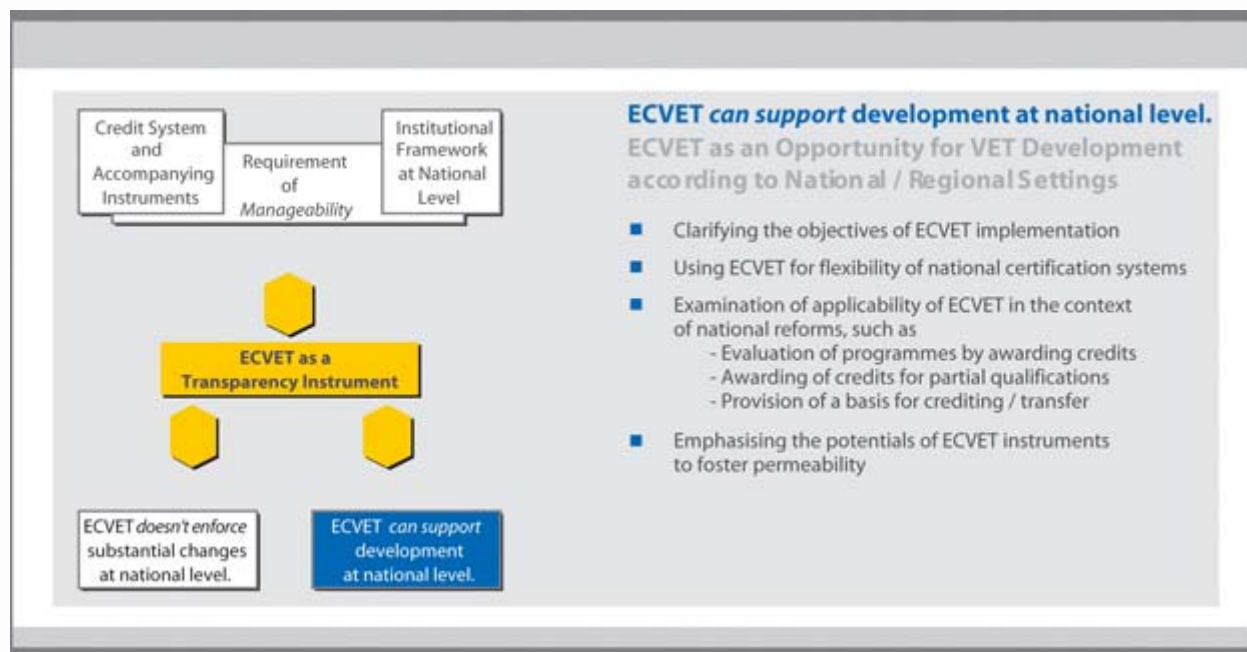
Credit System and Accompanying Instruments

Requirement of *Manageability*

Institutional Framework at National Level

ECVET as a Transparency Instrument

ECVET *doesn't enforce* substantial changes at national level.

ECVET *can support* development at national level.

ECVET *can support* development at national level.

ECVET as an Opportunity for VET Development according to National / Regional Settings

- Clarifying the objectives of ECVET implementation
- Using ECVET for flexibility of national certification systems
- Examination of applicability of ECVET in the context of national reforms, such as
  - Evaluation of programmes by awarding credits
  - Awarding of credits for partial qualifications
  - Provision of a basis for crediting / transfer
- Emphasising the potentials of ECVET instruments to foster permeability